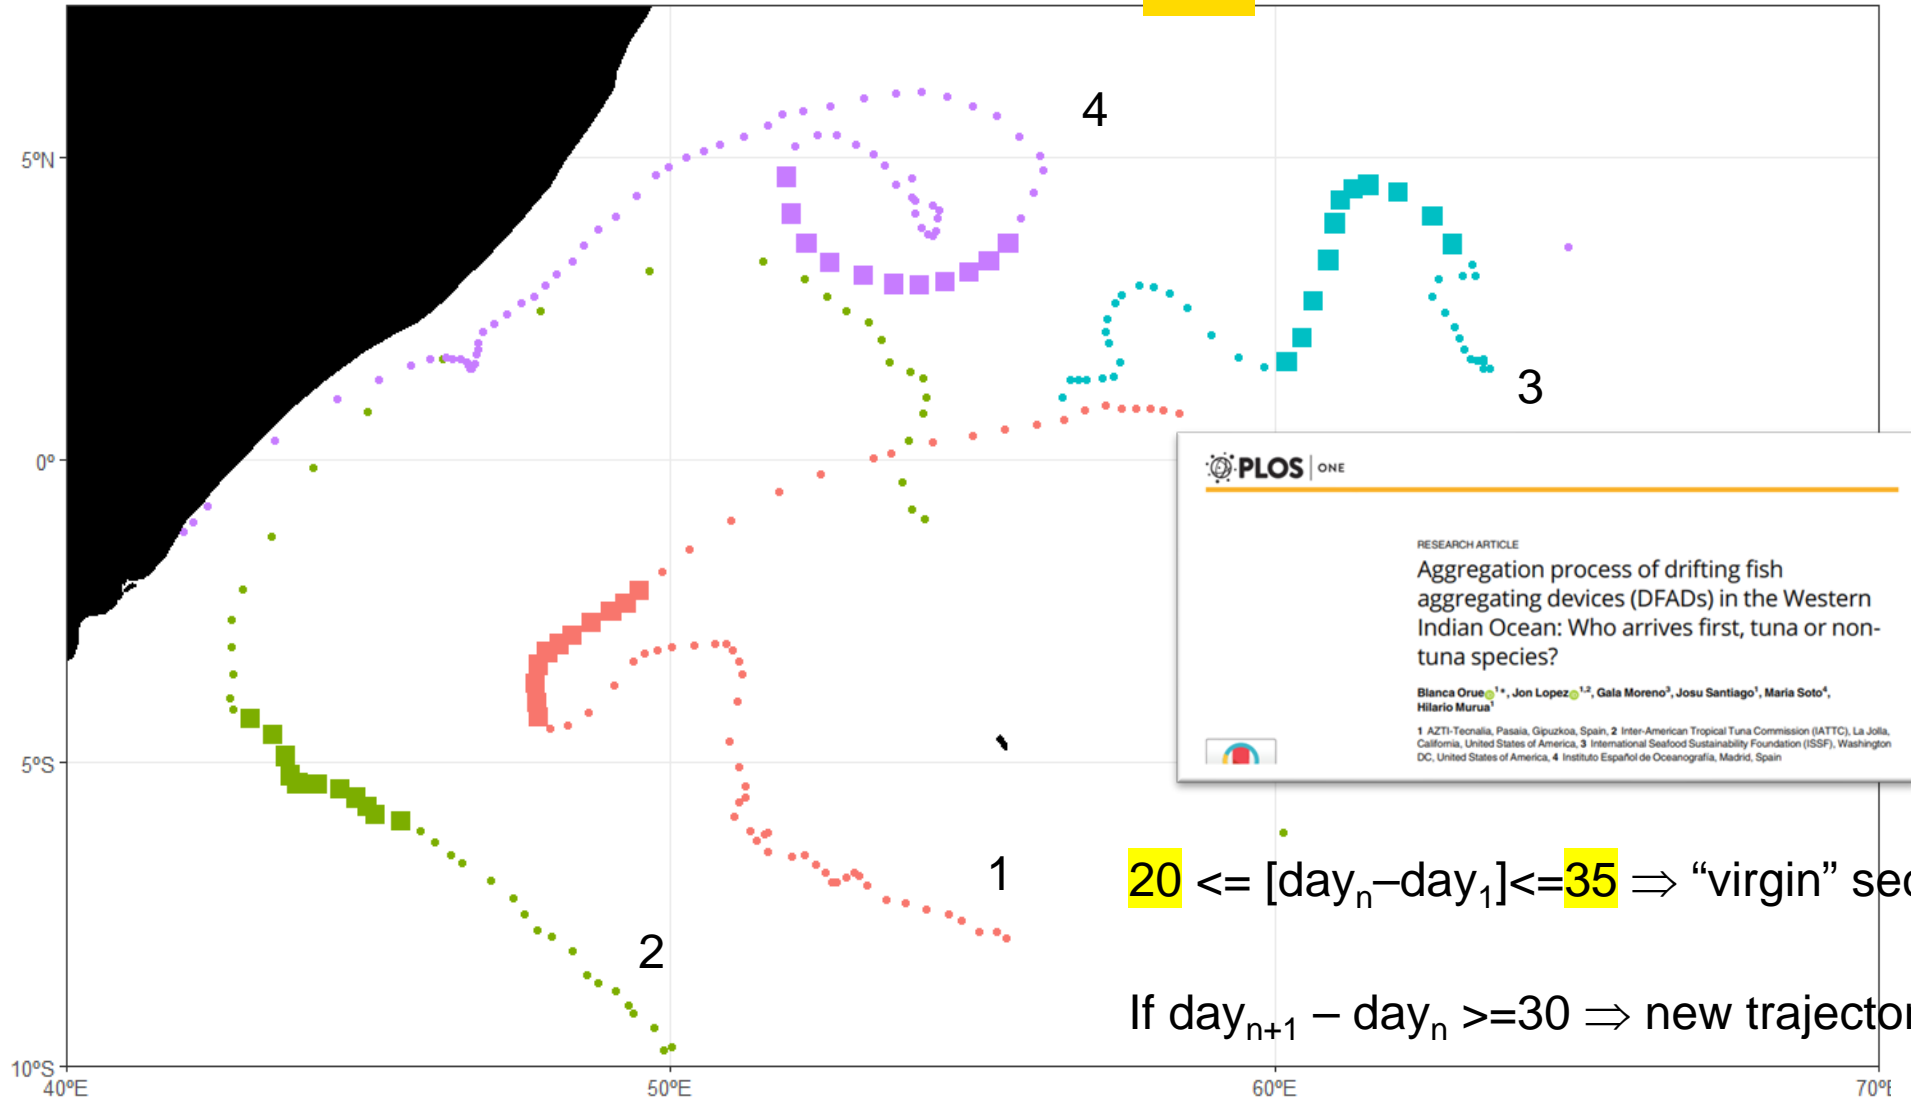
5ºN
0º
5ºS
10ºS
40ºE
50ºE
60ºE
70ºE

4
3
1
2

PLOS | ONE

RESEARCH ARTICLE
Aggregation process of drifting fish aggregating devices (DFADs) in the Western Indian Ocean: Who arrives first, tuna or non-tuna species?

Blanca Orue$^{1*}$, Jon Lopez$^{1,2}$, Gala Moreno$^{3}$, Josu Santiago$^{1}$, Maria Soto$^{4}$, Hilario Murua$^{1}$

1 AZTI-Tecnalia, Pasaia, Gipuzkoa, Spain, 2 Inter-American Tropical Tuna Commission (IATTC), La Jolla, California, United States of America, 3 International Seafood Sustainability Foundation (ISSF), Washington DC, United States of America, 4 Instituto Español de Oceanografía, Madrid, Spain

20 <= [day$_n$–day$_1$]<=35 ⇒ “virgin” se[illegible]

If day$_{n+1}$ – day$_n$ >=30 ⇒ new trajecto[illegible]